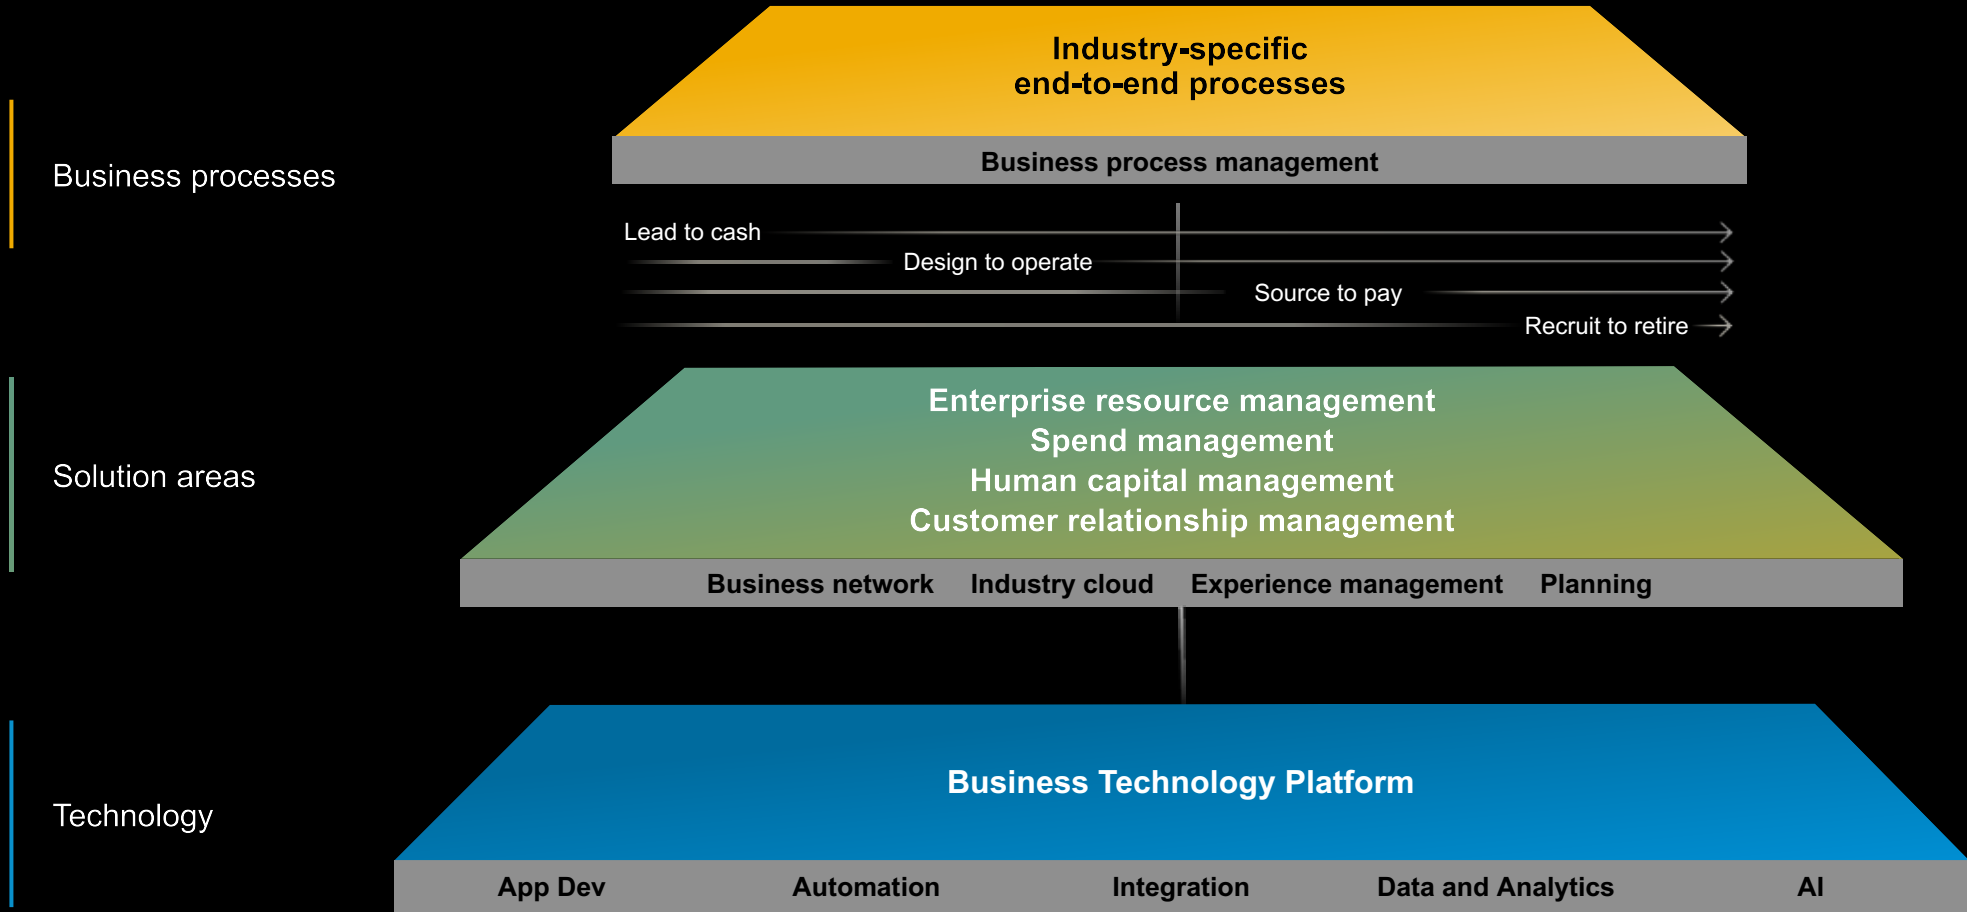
Business processes

Industry-specific
end-to-end processes

Business process management

Lead to cash

Design to operate

Source to pay

Recruit to retire

Solution areas

Enterprise resource management
Spend management
Human capital management
Customer relationship management

Business network Industry cloud Experience management Planning

Technology

Business Technology Platform

App Dev Automation Integration Data and Analytics AI